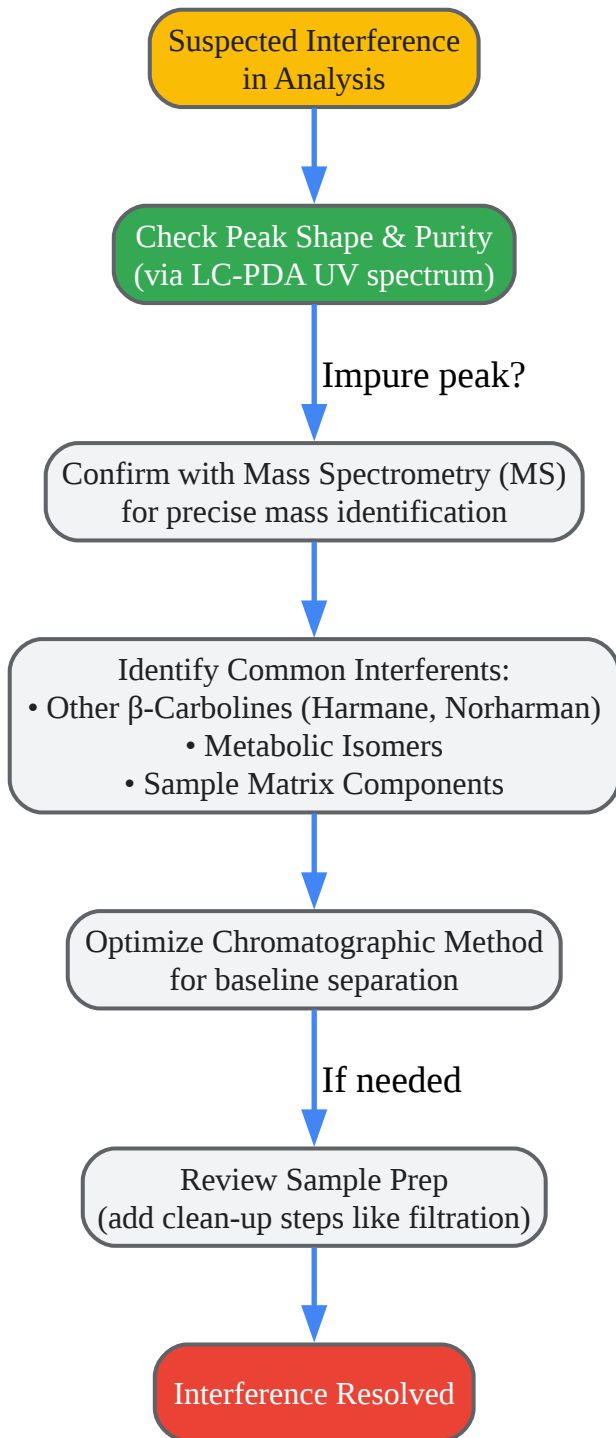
Suspected Interference in Analysis

Check Peak Shape & Purity (via LC-PDA UV spectrum)

Impure peak?

Confirm with Mass Spectrometry (MS) for precise mass identification

Identify Common Interferents:
• Other β-Carbolines (Harmane, Norharman)
• Metabolic Isomers
• Sample Matrix Components

Optimize Chromatographic Method for baseline separation

If needed

Review Sample Prep (add clean-up steps like filtration)

Interference Resolved